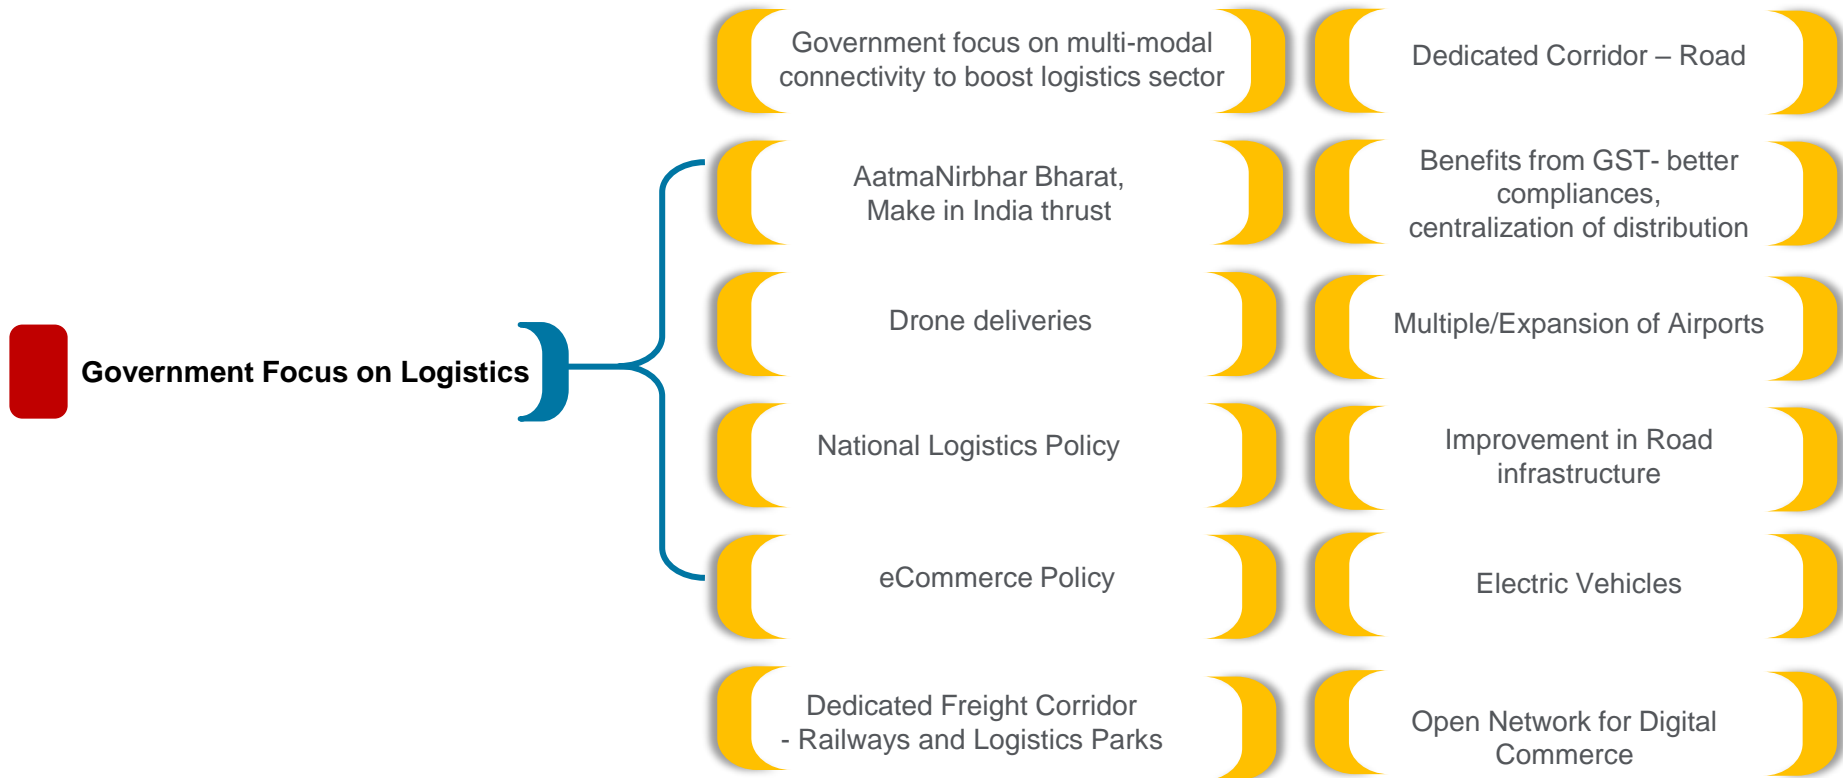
Government Focus on Logistics

Government focus on multi-modal connectivity to boost logistics sector

Dedicated Corridor – Road

AatmaNirbhar Bharat, Make in India thrust

Benefits from GST- better compliances, centralization of distribution

Drone deliveries

Multiple/Expansion of Airports

National Logistics Policy

Improvement in Road infrastructure

eCommerce Policy

Electric Vehicles

Dedicated Freight Corridor - Railways and Logistics Parks

Open Network for Digital Commerce